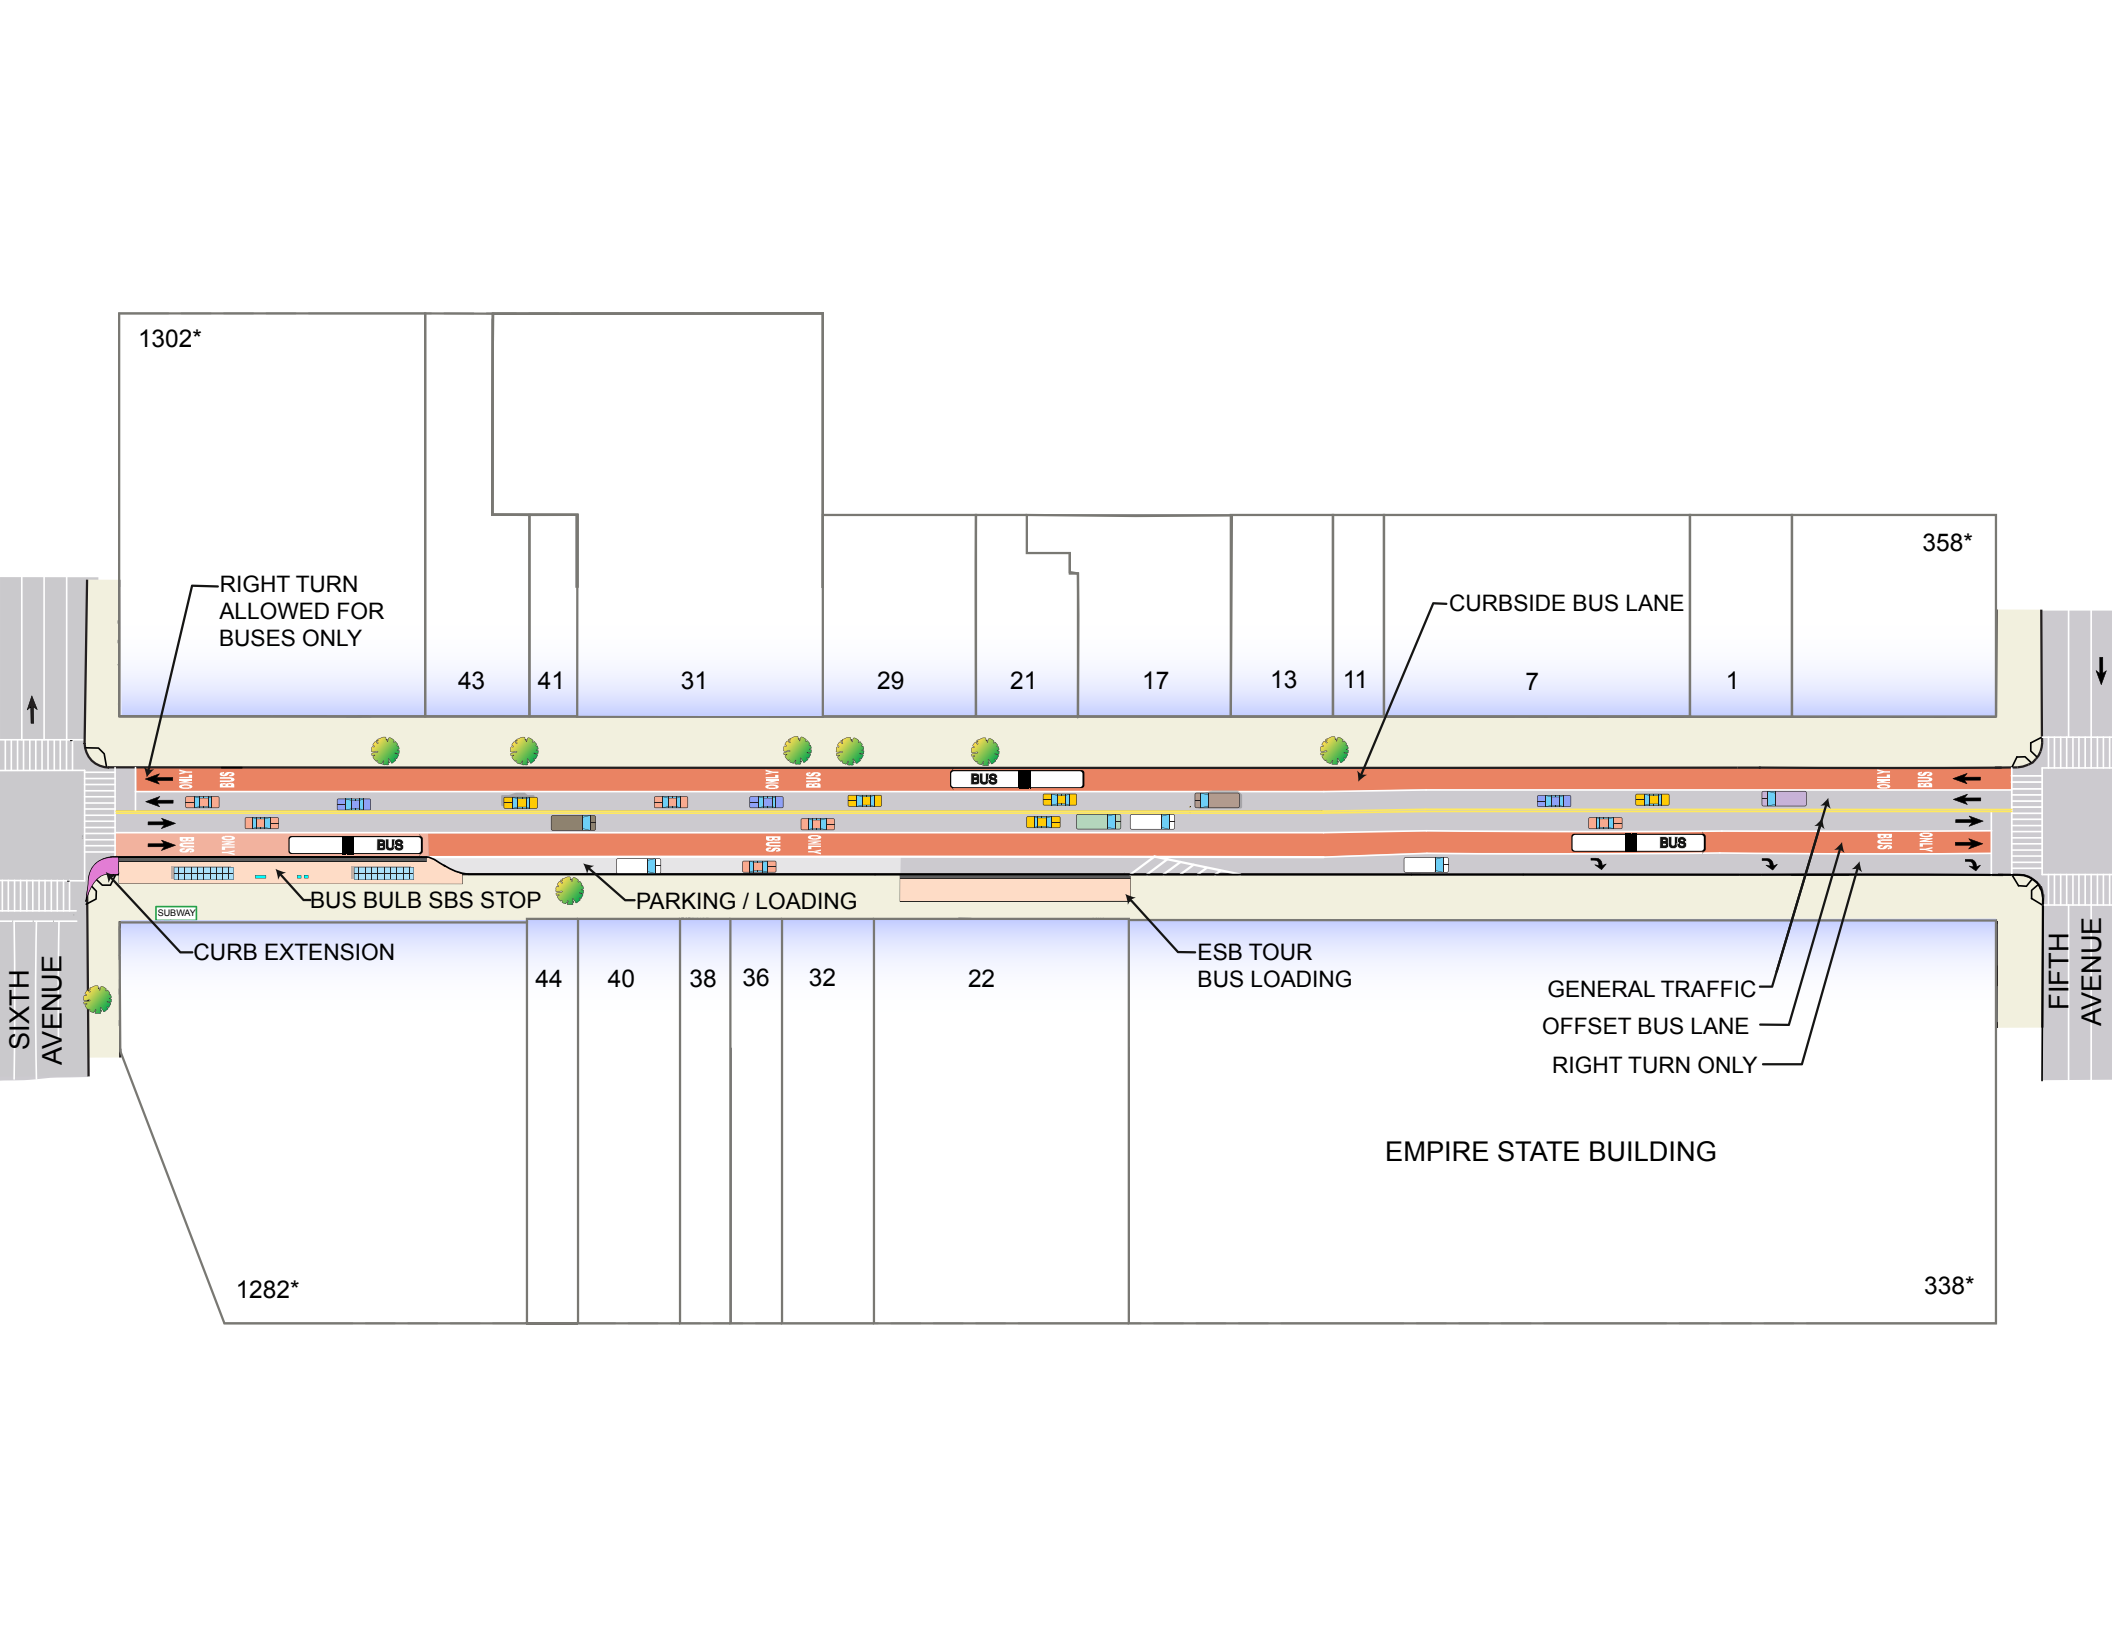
1302*

43

41

31

29

21

17

13

11

7

1

358*

RIGHT TURN ALLOWED FOR BUSES ONLY

CURBSIDE BUS LANE

ONLY BUS

ONLY BUS

BUS

ONLY BUS

BUS ONLY

BUS

BUS ONLY

BUS

BUS ONLY

BUS BULB SBS STOP

PARKING / LOADING

SUBWAY

CURB EXTENSION

ESB TOUR BUS LOADING

44

40

38

36

32

22

GENERAL TRAFFIC

OFFSET BUS LANE

RIGHT TURN ONLY

SIXTH AVENUE

FIFTH AVENUE

EMPIRE STATE BUILDING

1282*

338*